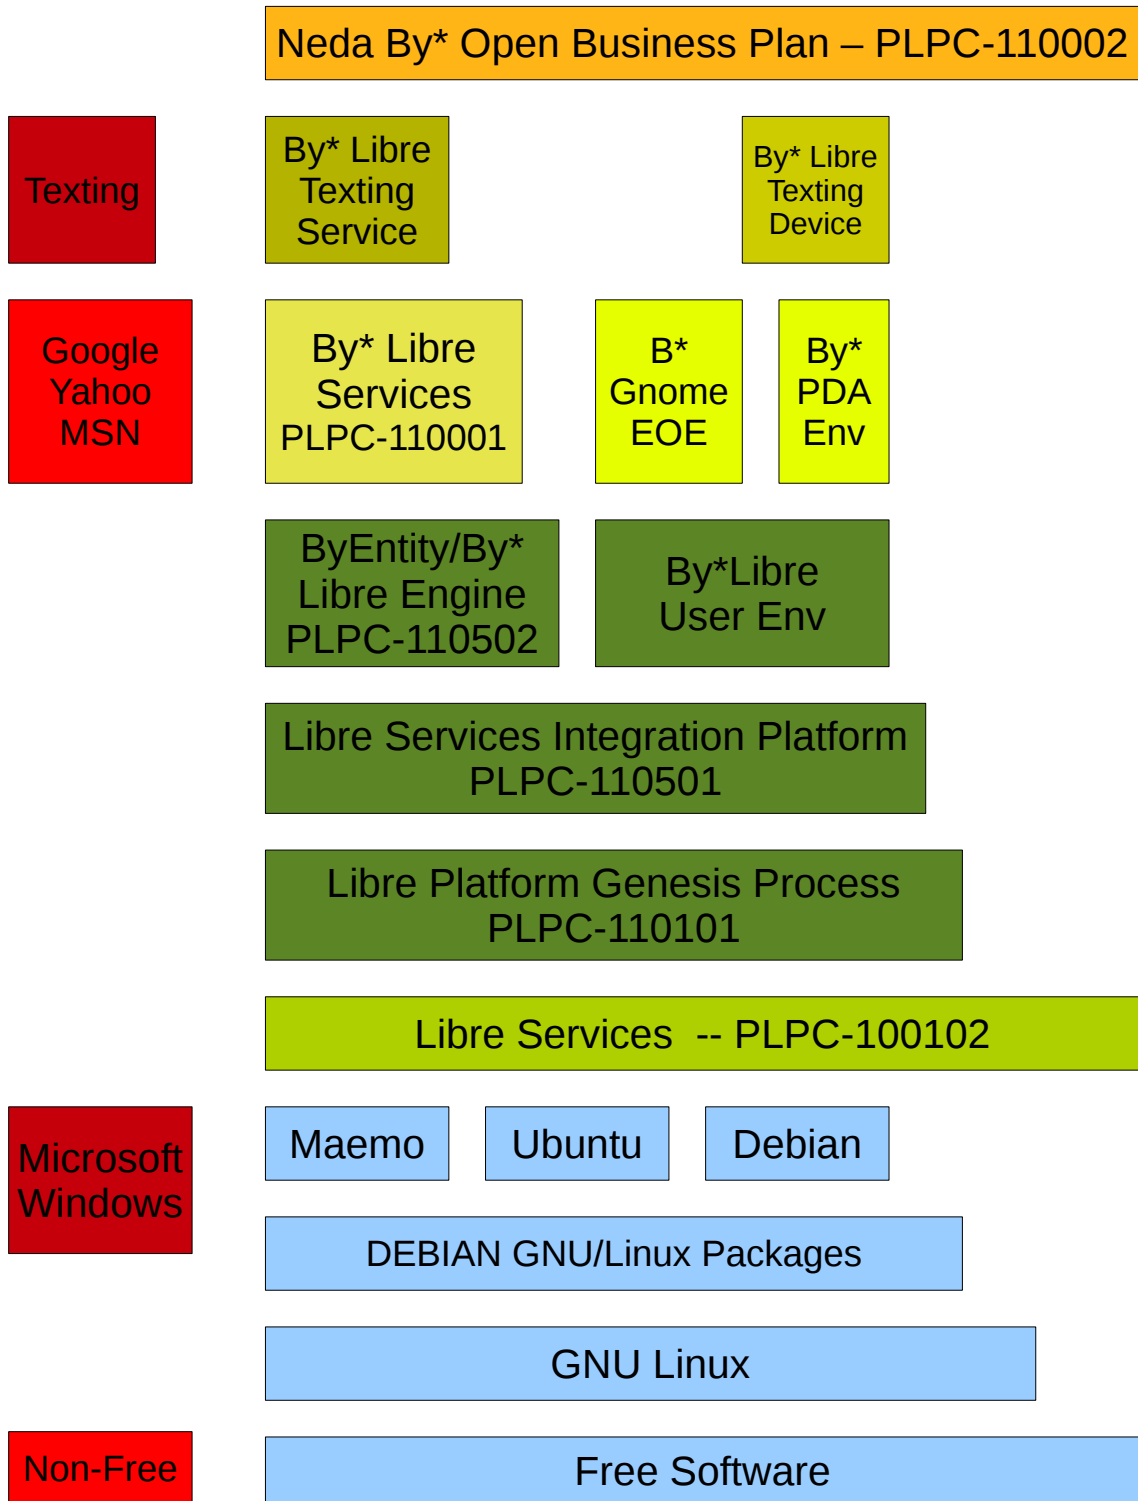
Neda By* Open Business Plan – PLPC-110002

Texting

By* Libre Texting Service

By* Libre Texting Device

Google Yahoo MSN

By* Libre Services PLPC-110001

B* Gnome EOE

By* PDA Env

ByEntity/By* Libre Engine PLPC-110502

By*Libre User Env

Libre Services Integration Platform PLPC-110501

Libre Platform Genesis Process PLPC-110101

Libre Services -- PLPC-100102

Microsoft Windows

Maemo

Ubuntu

Debian

DEBIAN GNU/Linux Packages

GNU Linux

Non-Free

Free Software